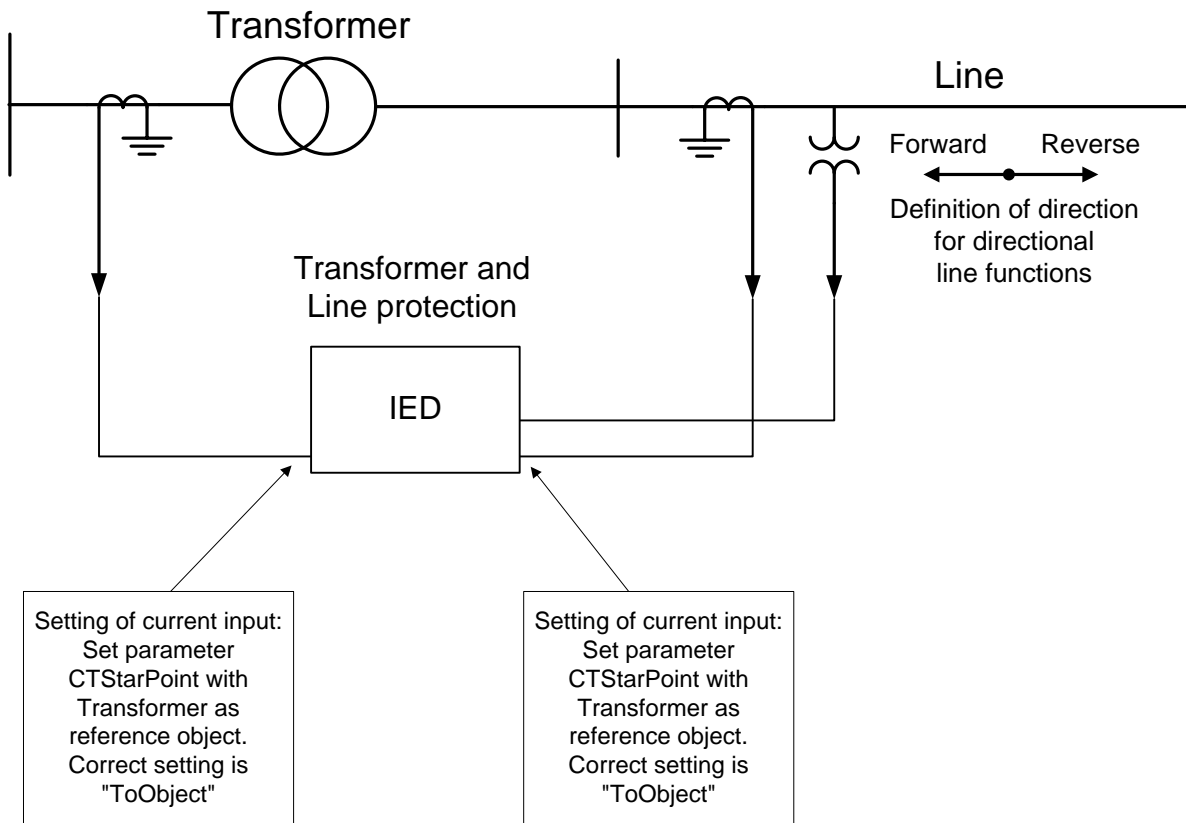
Transformer

Line

Forward Reverse

Definition of direction for directional line functions

Transformer and Line protection

IED

Setting of current input: Set parameter CTStarPoint with Transformer as reference object. Correct setting is "ToObject"

Setting of current input: Set parameter CTStarPoint with Transformer as reference object. Correct setting is "ToObject"